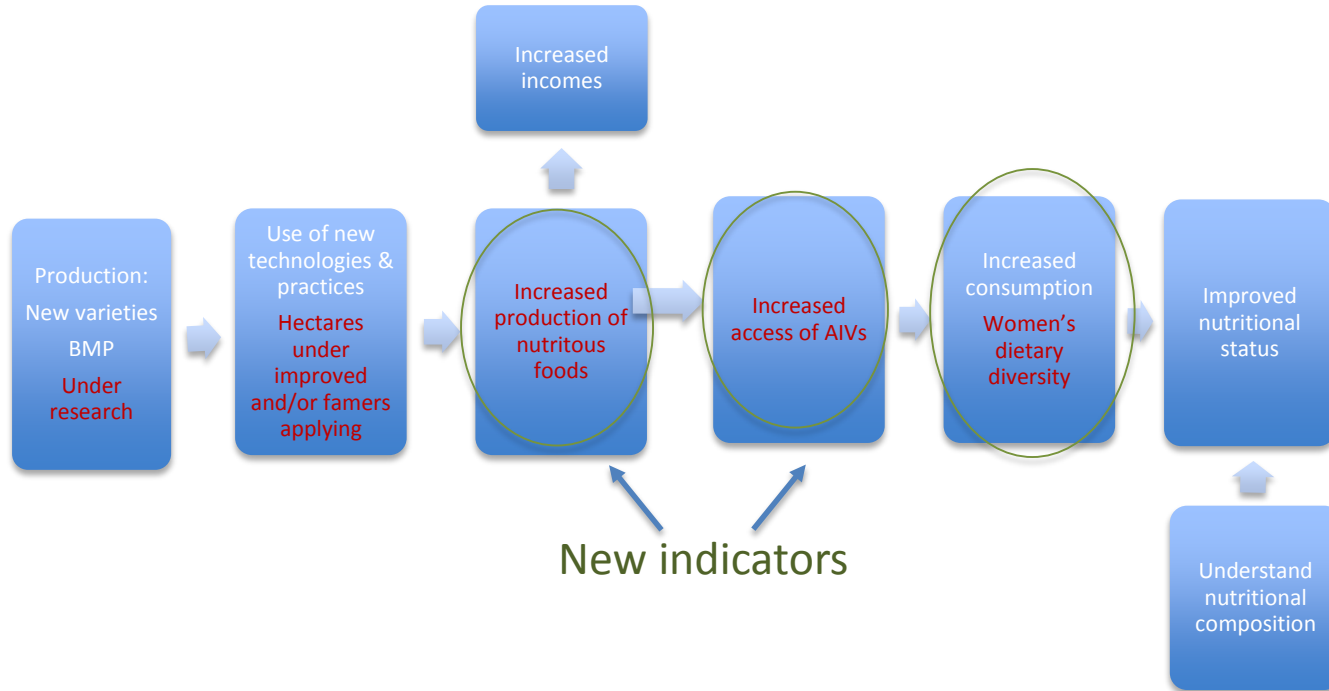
Increased incomes

Production:
New varieties
BMP
Under research

Use of new technologies & practices
Hectares under improved and/or famers applying

Increased production of nutritous foods

Increased access of AIVs

Increased consumption
Women's dietary diversity

Improved nutritional status

New indicators

Understand nutritional composition